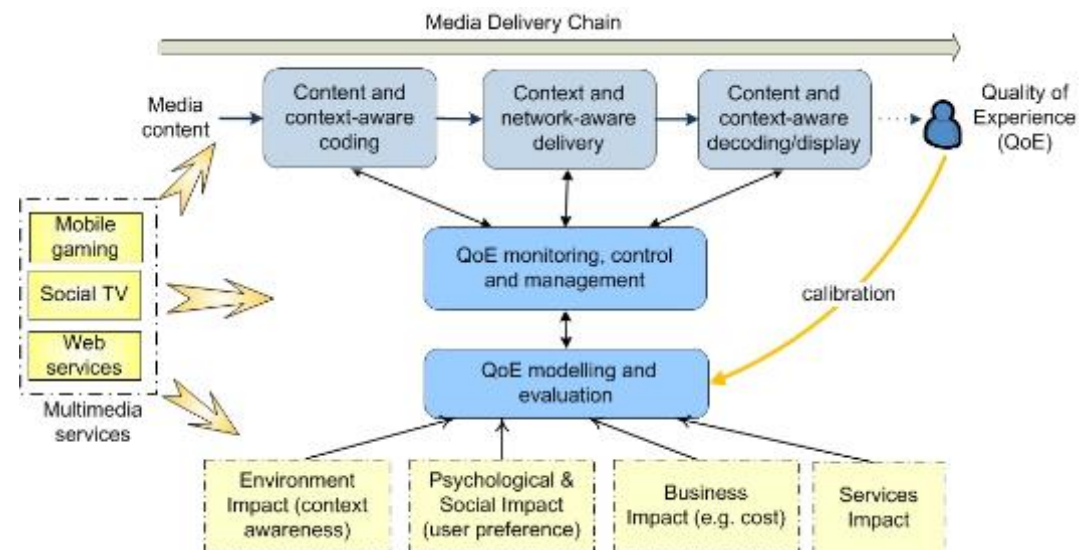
Media Delivery Chain

Media content

Content and context-aware coding

Context and network-aware delivery

Content and context-aware decoding/display

Quality of Experience (QoE)

Mobile gaming

Social TV

Web services

Multimedia services

QoE monitoring, control and management

calibration

QoE modelling and evaluation

Environment Impact (context awareness)

Psychological & Social Impact (user preference)

Business Impact (e.g. cost)

Services Impact